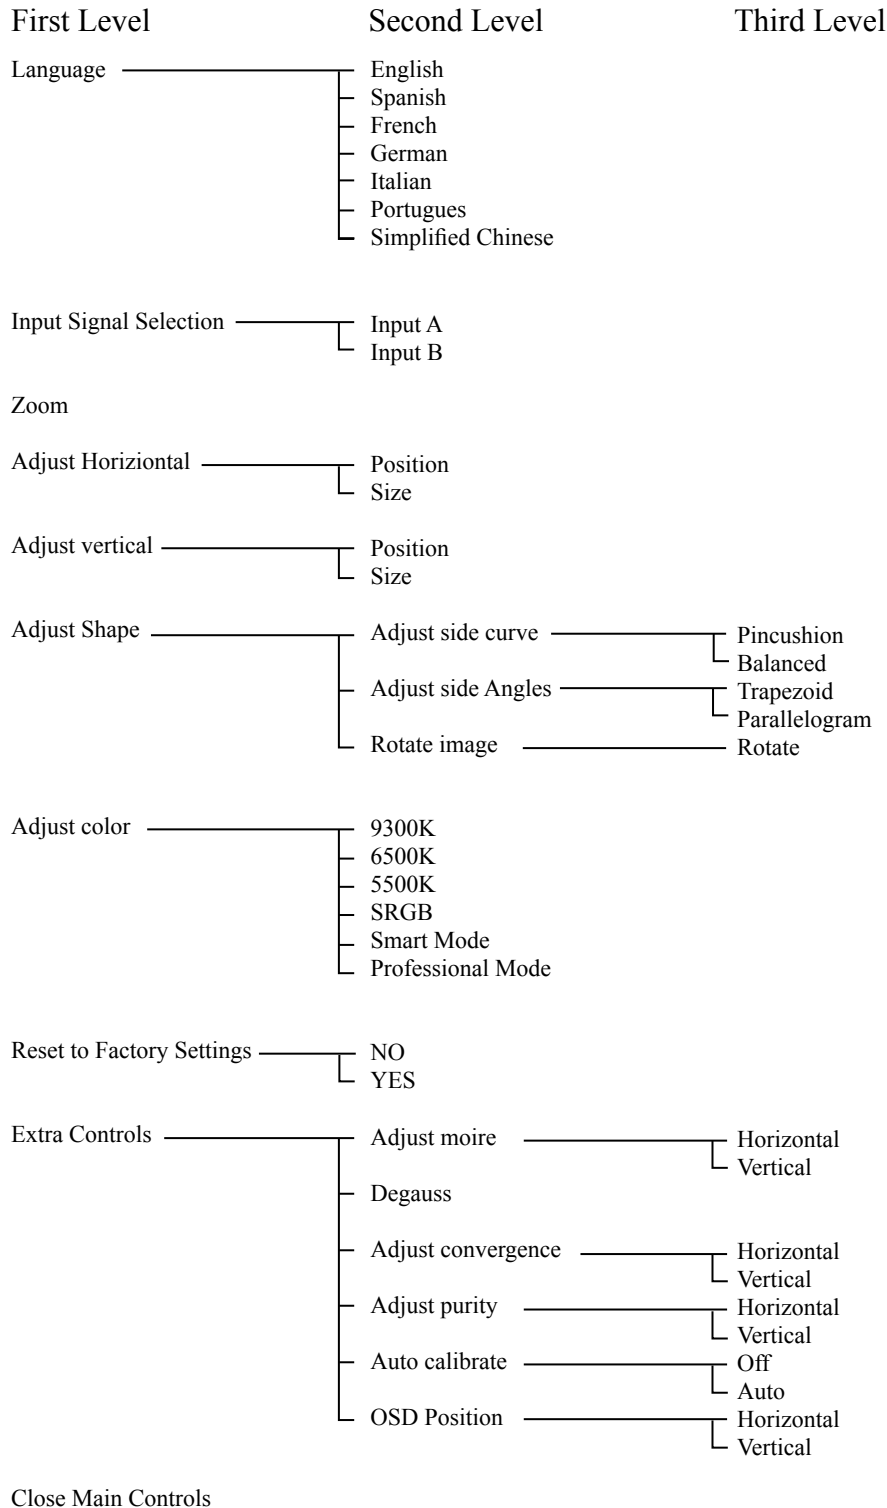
First Level Second Level Third Level

Language
English
Spanish
French
German
Italian
Portugues
Simplified Chinese

Input Signal Selection
Input A
Input B

Zoom

Adjust Horiziontal
Position
Size

Adjust vertical
Position
Size

Adjust Shape
Adjust side curve
Pincushion
Balanced
Adjust side Angles
Trapezoid
Parallelogram
Rotate image
Rotate

Adjust color
9300K
6500K
5500K
SRGB
Smart Mode
Professional Mode

Reset to Factory Settings
NO
YES

Extra Controls
Adjust moire
Horizontal
Vertical
Degauss
Adjust convergence
Horizontal
Vertical
Adjust purity
Horizontal
Vertical
Auto calibrate
Off
Auto
OSD Position
Horizontal
Vertical

Close Main Controls